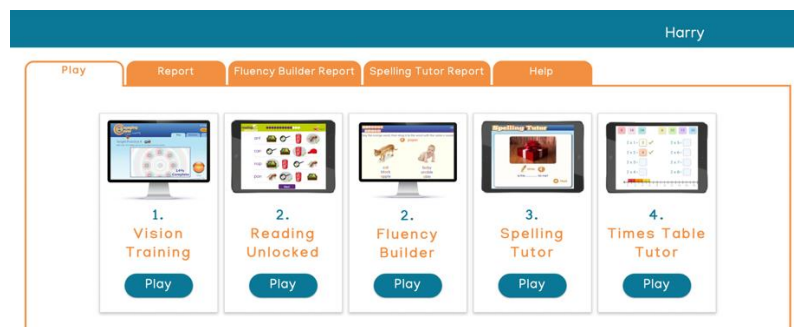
Harry

Play | Report | Fluency Builder Report | Spelling Tutor Report | Help

1.
Vision
Training
Play

2.
Reading
Unlocked
Play

2.
Fluency
Builder
Play

3.
Spelling
Tutor
Play

4.
Times Table
Tutor
Play